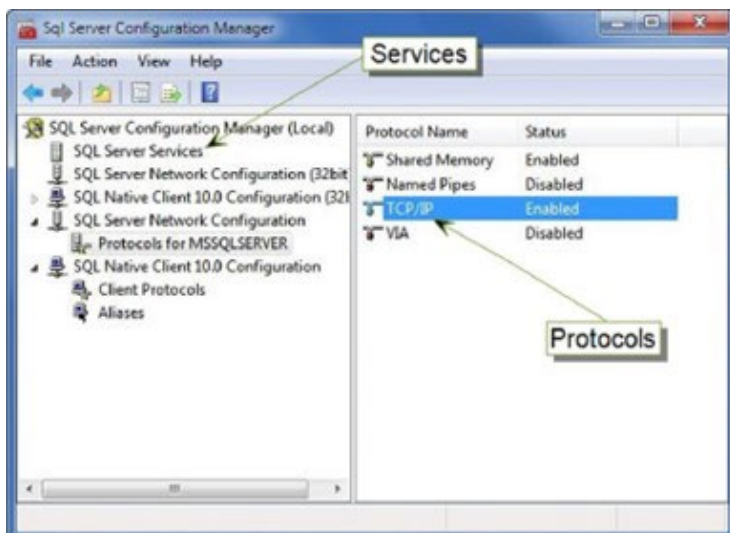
Sql Server Configuration Manager

File Action View Help

Services

SQL Server Configuration Manager (Local)
SQL Server Services
SQL Server Network Configuration (32bit
SQL Native Client 10.0 Configuration (32
SQL Server Network Configuration
Protocols for MSSQLSERVER
SQL Native Client 10.0 Configuration
Client Protocols
Aliases

| Protocol Name | Status |
|---|---|
| Shared Memory | Enabled |
| Named Pipes | Disabled |
| TCP/IP | Enabled |
| VIA | Disabled |

Protocols